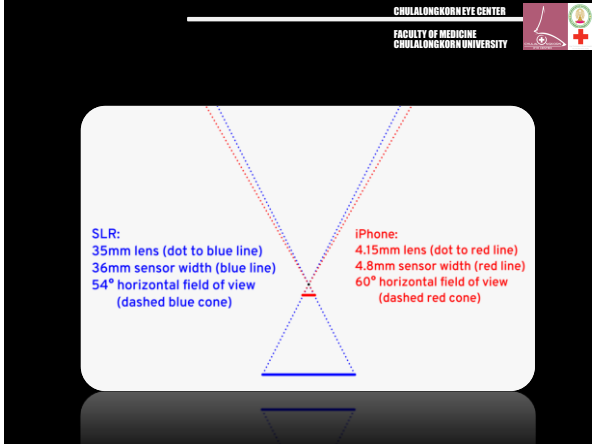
CHULALONGKORN EYE CENTER

FACULTY OF MEDICINE
CHULALONGKORN UNIVERSITY

SLR:
35mm lens (dot to blue line)
36mm sensor width (blue line)
54° horizontal field of view
(dashed blue cone)

iPhone:
4.15mm lens (dot to red line)
4.8mm sensor width (red line)
60° horizontal field of view
(dashed red cone)